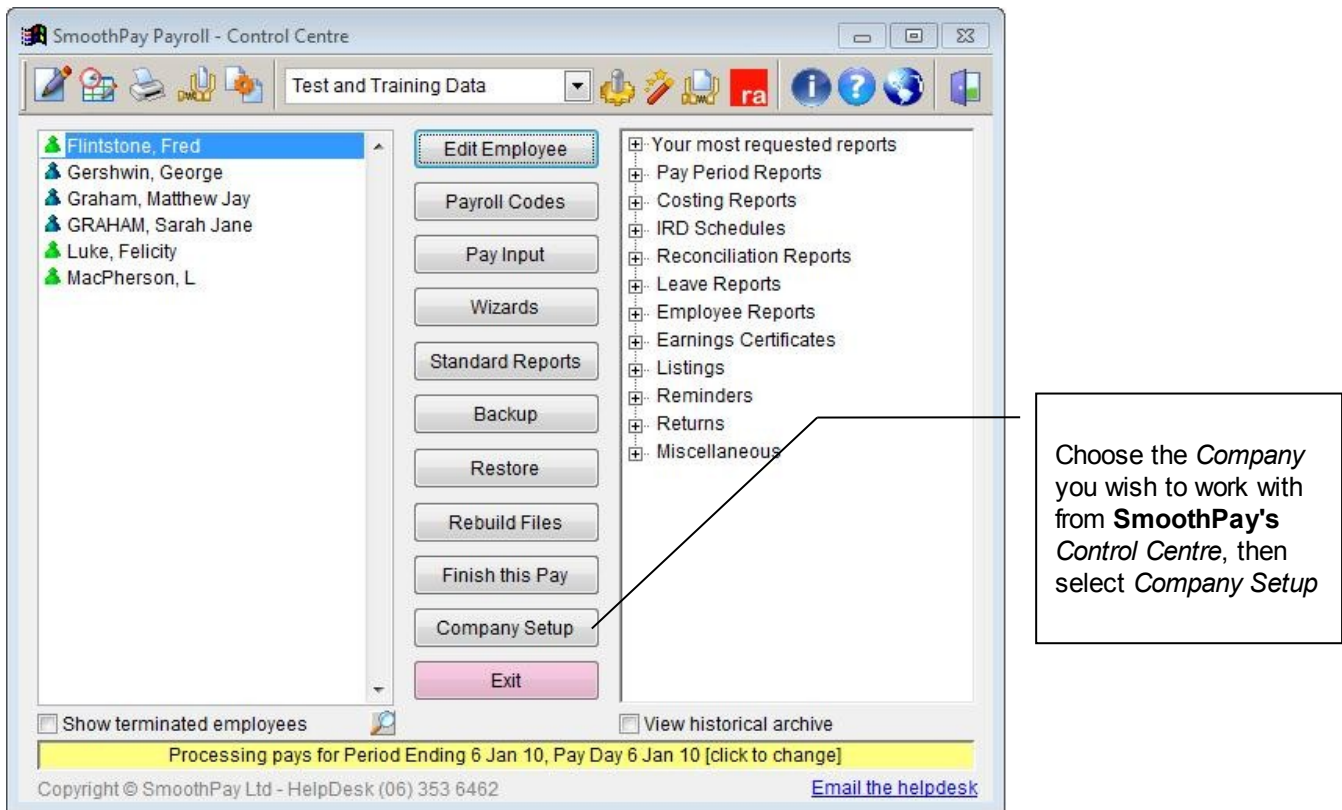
SmoothPay Payroll - Control Centre

Test and Training Data

ra

Flintstone, Fred
Gershwin, George
Graham, Matthew Jay
GRAHAM, Sarah Jane
Luke, Felicity
MacPherson, L

Edit Employee
Payroll Codes
Pay Input
Wizards
Standard Reports
Backup
Restore
Rebuild Files
Finish this Pay
Company Setup
Exit

Your most requested reports
Pay Period Reports
Costing Reports
IRD Schedules
Reconciliation Reports
Leave Reports
Employee Reports
Earnings Certificates
Listings
Reminders
Returns
Miscellaneous

Choose the *Company* you wish to work with from **SmoothPay's** *Control Centre*, then select *Company Setup*

Show terminated employees

View historical archive

Processing pays for Period Ending 6 Jan 10, Pay Day 6 Jan 10 [click to change]

Copyright © SmoothPay Ltd - HelpDesk (06) 353 6462

Email the helpdesk